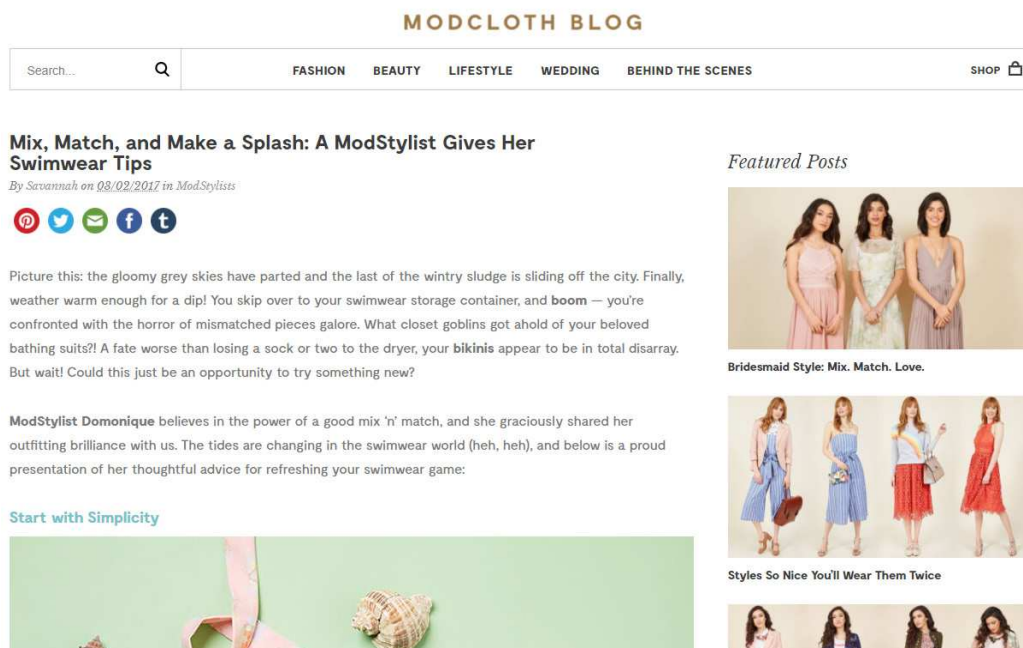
MODCLOTH BLOG

Search...

FASHION BEAUTY LIFESTYLE WEDDING BEHIND THE SCENES

SHOP

Mix, Match, and Make a Splash: A ModStylist Gives Her Swimwear Tips

By Savannah on 08/02/2017 in ModStylists

Picture this: the gloomy grey skies have parted and the last of the wintry sludge is sliding off the city. Finally, weather warm enough for a dip! You skip over to your swimwear storage container, and boom — you're confronted with the horror of mismatched pieces galore. What closet goblins got ahold of your beloved bathing suits?! A fate worse than losing a sock or two to the dryer, your bikinis appear to be in total disarray. But wait! Could this just be an opportunity to try something new?

ModStylist Domonique believes in the power of a good mix 'n' match, and she graciously shared her outfitting brilliance with us. The tides are changing in the swimwear world (heh, heh), and below is a proud presentation of her thoughtful advice for refreshing your swimwear game:

Start with Simplicity

Featured Posts

Bridesmaid Style: Mix. Match. Love.

Styles So Nice You'll Wear Them Twice